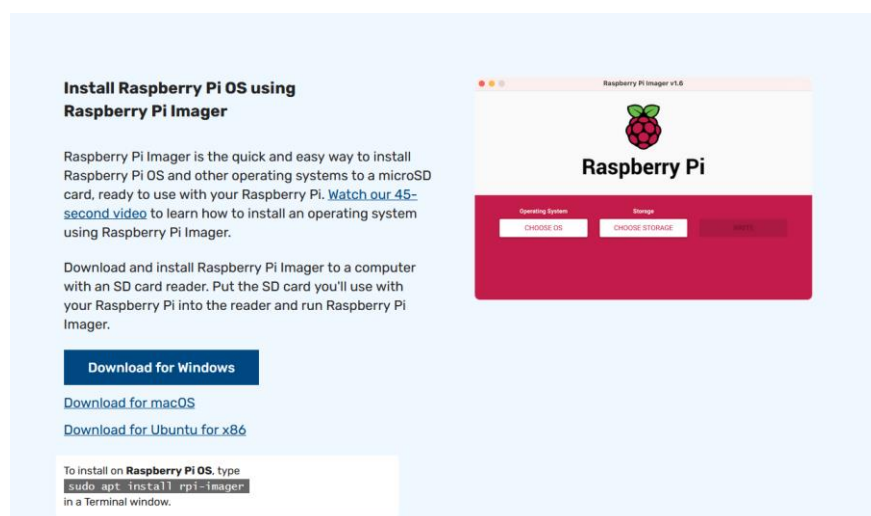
Install Raspberry Pi OS using Raspberry Pi Imager

Raspberry Pi Imager is the quick and easy way to install Raspberry Pi OS and other operating systems to a microSD card, ready to use with your Raspberry Pi. Watch our 45-second video to learn how to install an operating system using Raspberry Pi Imager.

Download and install Raspberry Pi Imager to a computer with an SD card reader. Put the SD card you'll use with your Raspberry Pi into the reader and run Raspberry Pi Imager.

Download for Windows

Download for macOS

Download for Ubuntu for x86

To install on Raspberry Pi OS, type
sudo apt install rpi-imager
in a Terminal window.

Raspberry Pi Imager v1.6

Raspberry Pi

Operating System
CHOOSE OS

Storage
CHOOSE STORAGE

WRITE